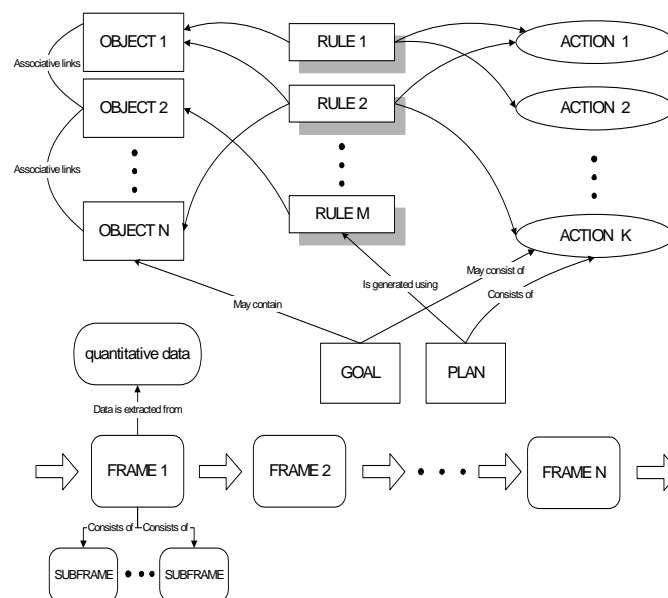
OBJECT 1

Associative links

OBJECT 2

Associative links

OBJECT N

RULE 1

RULE 2

RULE M

ACTION 1

ACTION 2

ACTION K

May contain

Is generated using

May consist of

Consists of

quantitative data

GOAL

PLAN

Data is extracted from

FRAME 1

FRAME 2

FRAME N

Consists of

Consists of

SUBFRAME

SUBFRAME